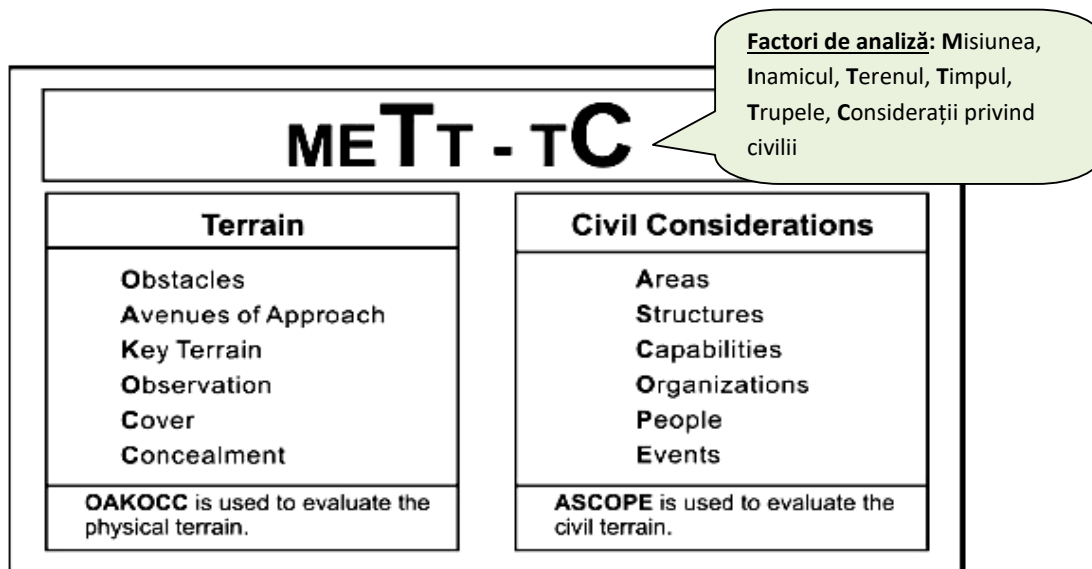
Factori de analiză: Misiunea, Inamicul, Terenul, Timpul, Trupele, Considerații privind civilii

METT - TC

Terrain

Obstacles
Avenues of Approach
Key Terrain
Observation
Cover
Concealment

OAKOCC is used to evaluate the physical terrain.

Civil Considerations

Areas
Structures
Capabilities
Organizations
People
Events

ASCOPE is used to evaluate the civil terrain.